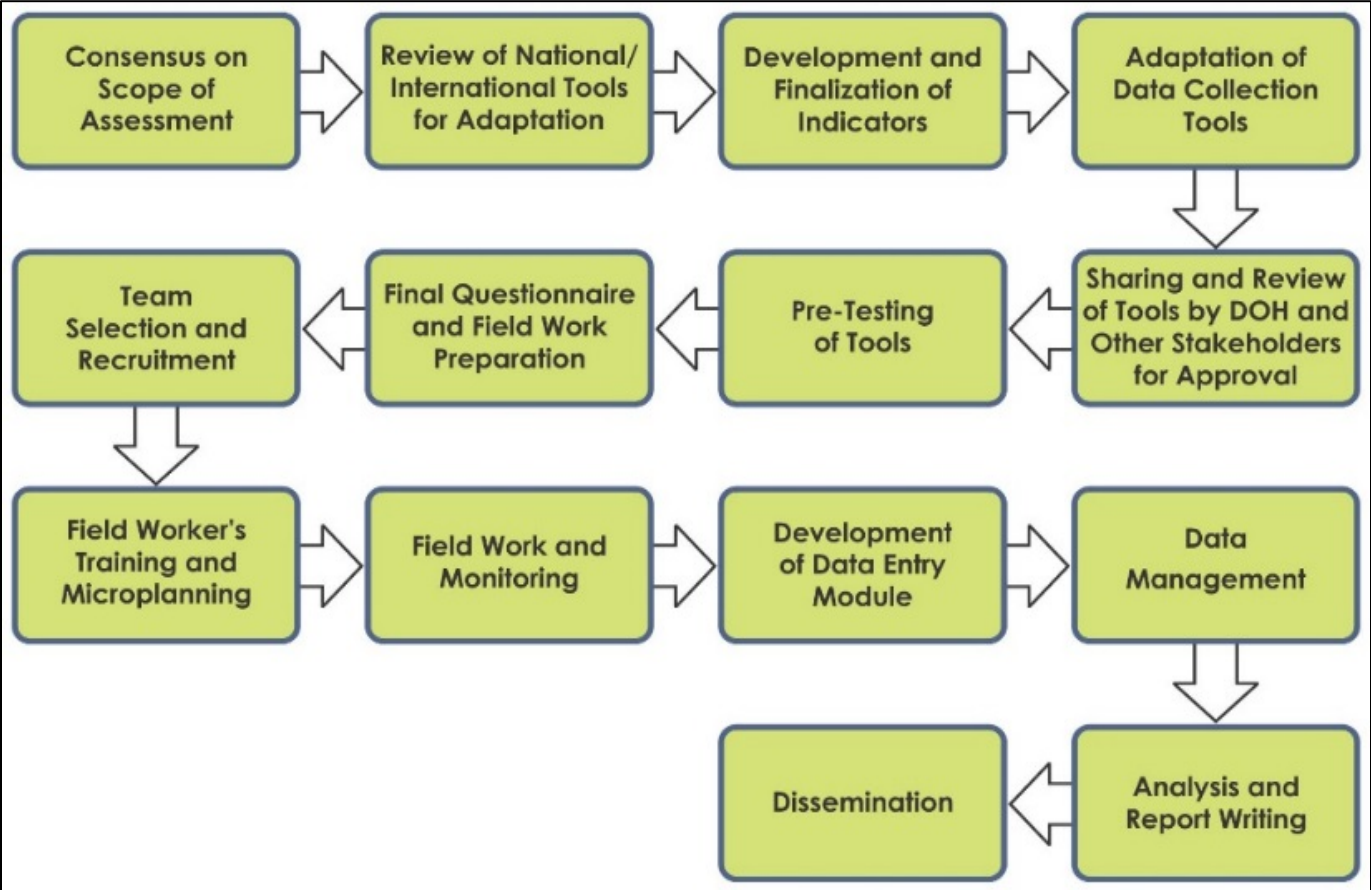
Consensus on Scope of Assessment

Review of National/ International Tools for Adaptation

Development and Finalization of Indicators

Adaptation of Data Collection Tools

Sharing and Review of Tools by DOH and Other Stakeholders for Approval

Pre-Testing of Tools

Final Questionnaire and Field Work Preparation

Team Selection and Recruitment

Field Worker's Training and Microplanning

Field Work and Monitoring

Development of Data Entry Module

Data Management

Analysis and Report Writing

Dissemination